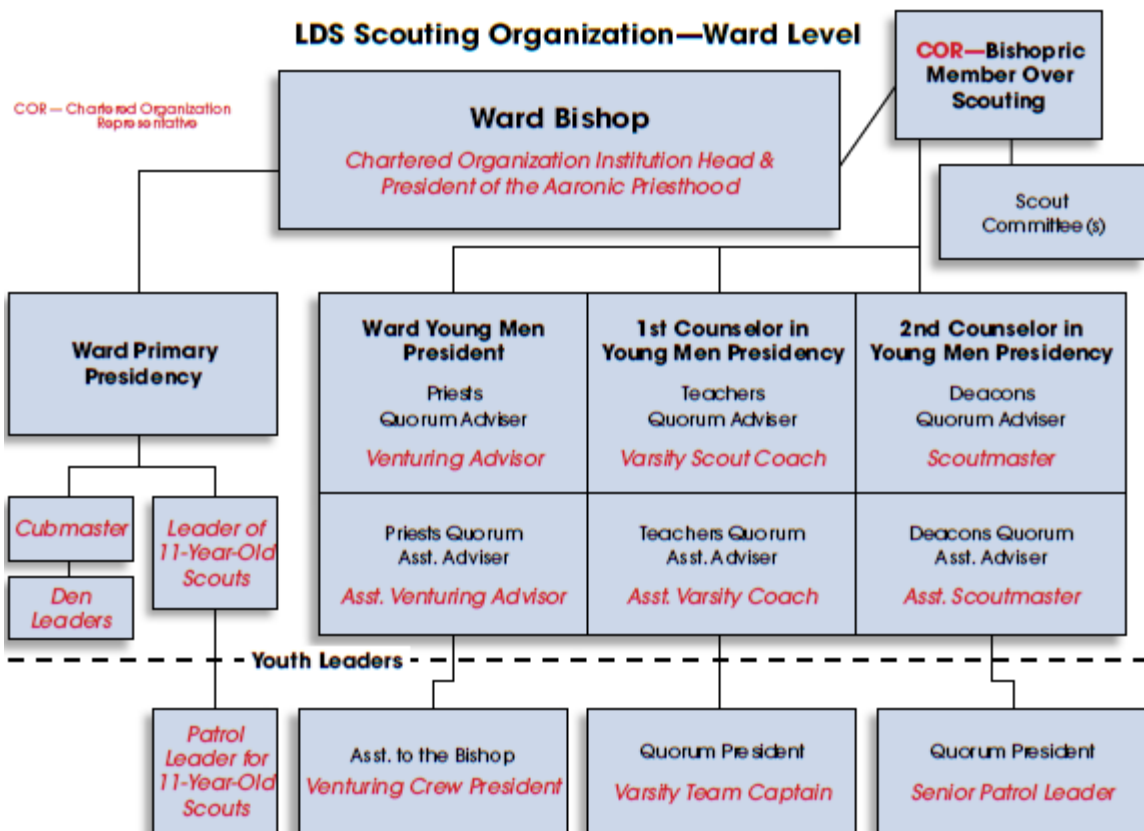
LDS Scouting Organization—Ward Level

COR — Chartered Organization Representative

Ward Bishop

Chartered Organization Institution Head & President of the Aaronic Priesthood

COR—Bishopric Member Over Scouting

Scout Committee(s)

Ward Primary Presidency

Cubmaster

Den Leaders

Leader of 11-Year-Old Scouts

Ward Young Men President

Priests Quorum Adviser

Venturing Advisor

1st Counselor in Young Men Presidency

Teachers Quorum Adviser

Varsity Scout Coach

2nd Counselor in Young Men Presidency

Deacons Quorum Adviser

Scoutmaster

Priests Quorum Asst. Adviser

Asst. Venturing Advisor

Teachers Quorum Asst. Adviser

Asst. Varsity Coach

Deacons Quorum Asst. Adviser

Asst. Scoutmaster

Youth Leaders

Patrol Leader for 11-Year-Old Scouts

Asst. to the Bishop

Venturing Crew President

Quorum President

Varsity Team Captain

Quorum President

Senior Patrol Leader